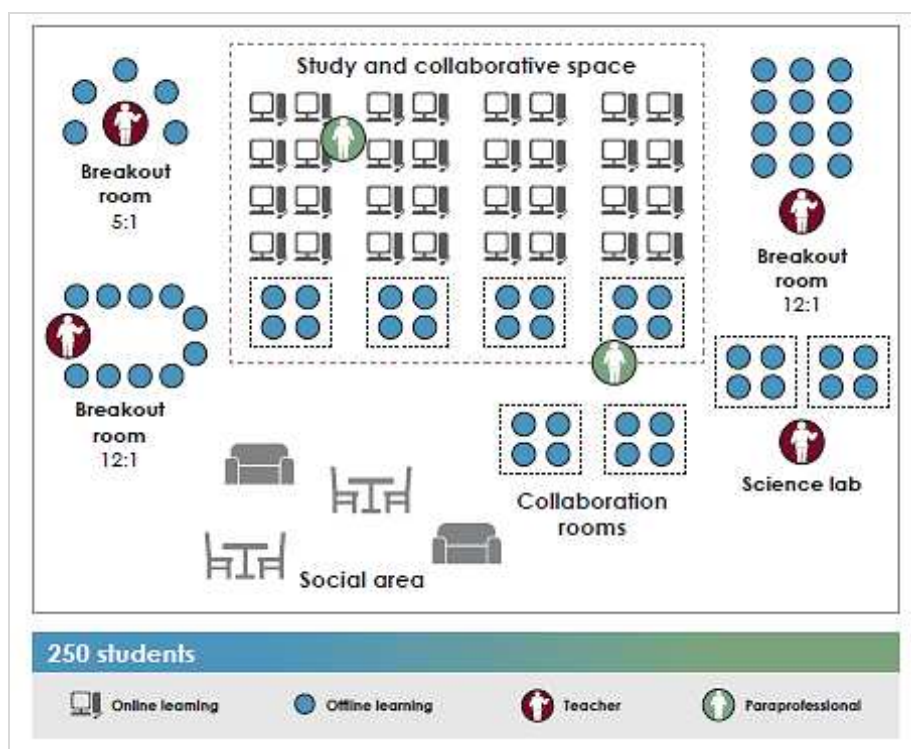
Breakout room 5:1

Study and collaborative space

Breakout room 12:1

Breakout room 12:1

Collaboration rooms

Science lab

Social area

250 students

Online learning

Offline learning

Teacher

Paraprofessional